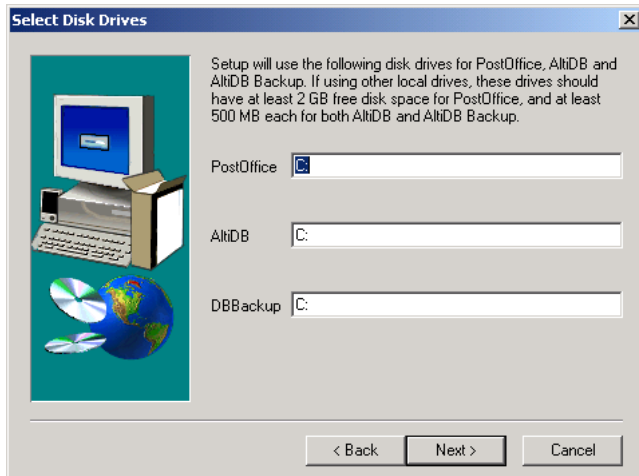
Select Disk Drives

Setup will use the following disk drives for PostOffice, AltiDB and AltiDB Backup. If using other local drives, these drives should have at least 2 GB free disk space for PostOffice, and at least 500 MB each for both AltiDB and AltiDB Backup.

PostOffice C:

AltiDB C:

DBBackup C:

< Back
Next >
Cancel